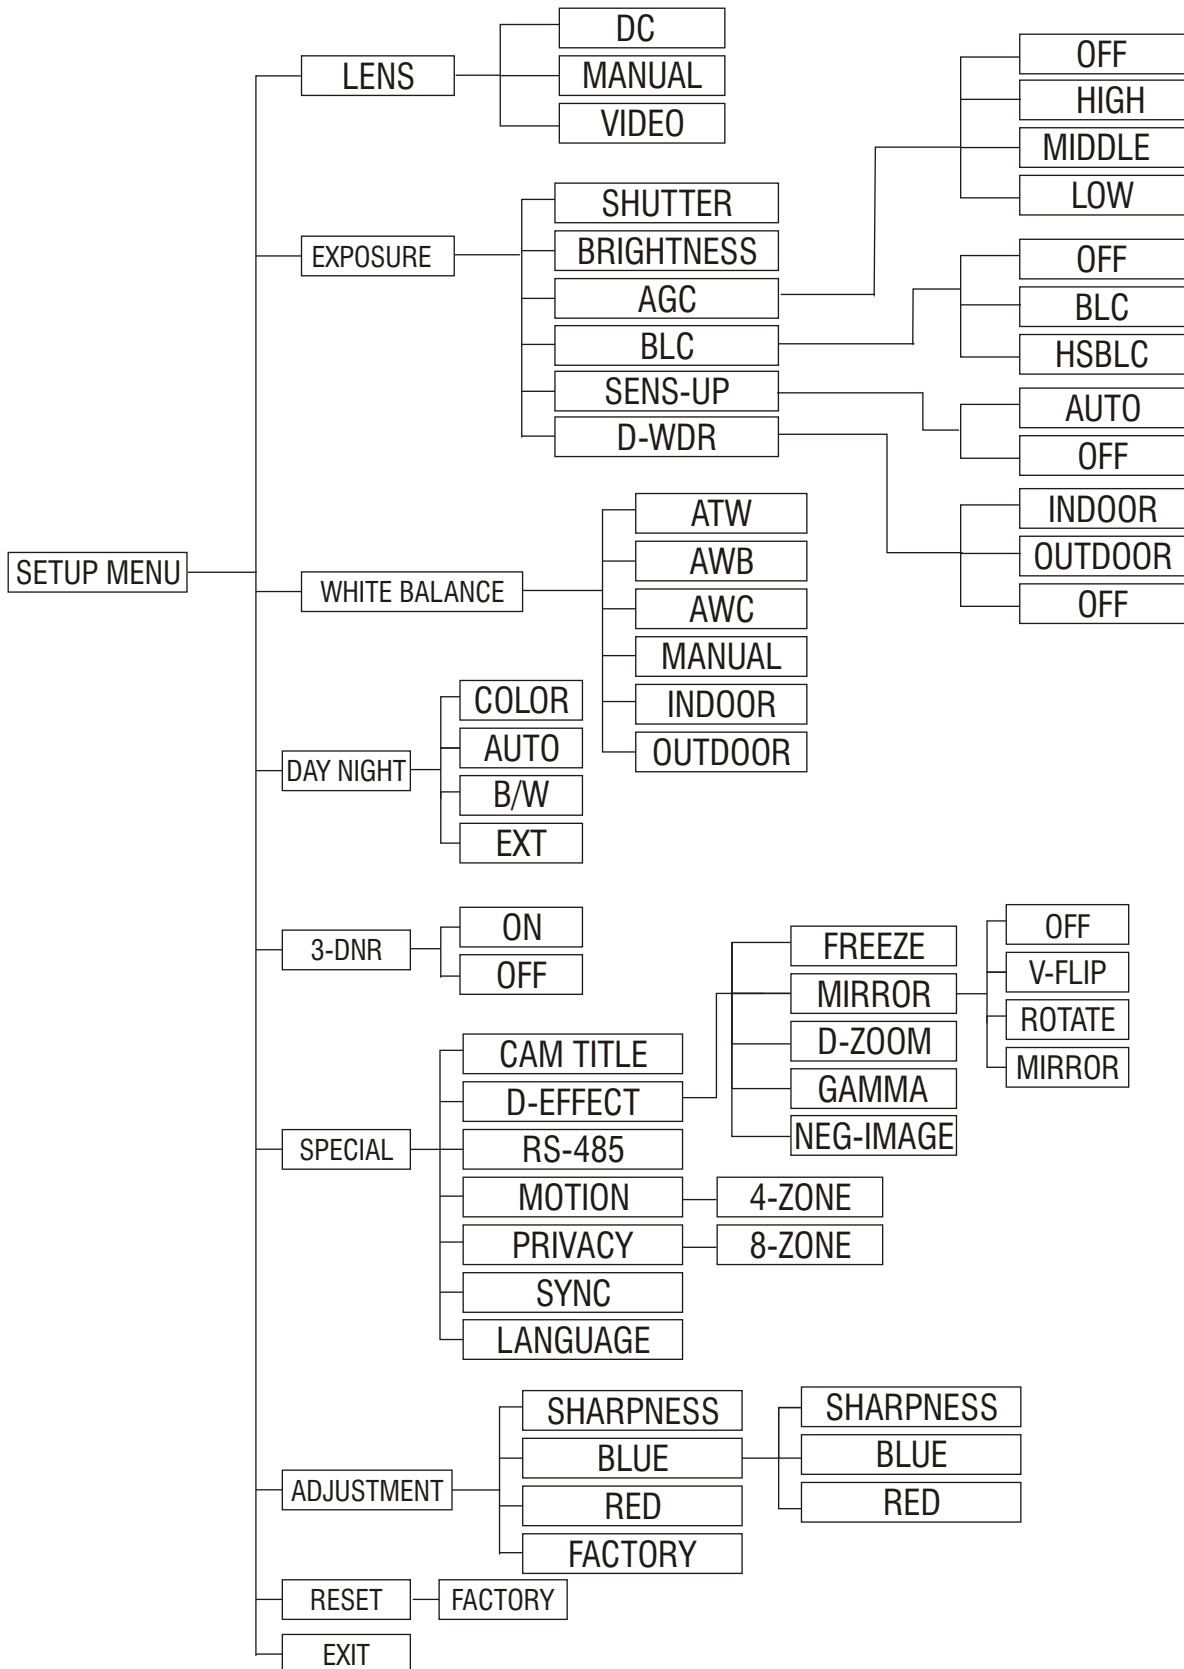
SETUP MENU

LENS
DC
MANUAL
VIDEO

EXPOSURE
SHUTTER
BRIGHTNESS
AGC
BLC
SENS-UP
D-WDR

OFF
HIGH
MIDDLE
LOW

OFF
BLC
HSBLC

AUTO
OFF

INDOOR
OUTDOOR
OFF

WHITE BALANCE
ATW
AWB
AWC
MANUAL
INDOOR
OUTDOOR

DAY NIGHT
COLOR
AUTO
B/W
EXT

3-DNR
ON
OFF

SPECIAL
CAM TITLE
D-EFFECT
RS-485
MOTION
PRIVACY
SYNC
LANGUAGE

FREEZE
MIRROR
D-ZOOM
GAMMA
NEG-IMAGE

OFF
V-FLIP
ROTATE
MIRROR

4-ZONE
8-ZONE

ADJUSTMENT
SHARPNESS
BLUE
RED
FACTORY

SHARPNESS
BLUE
RED

RESET
FACTORY

EXIT